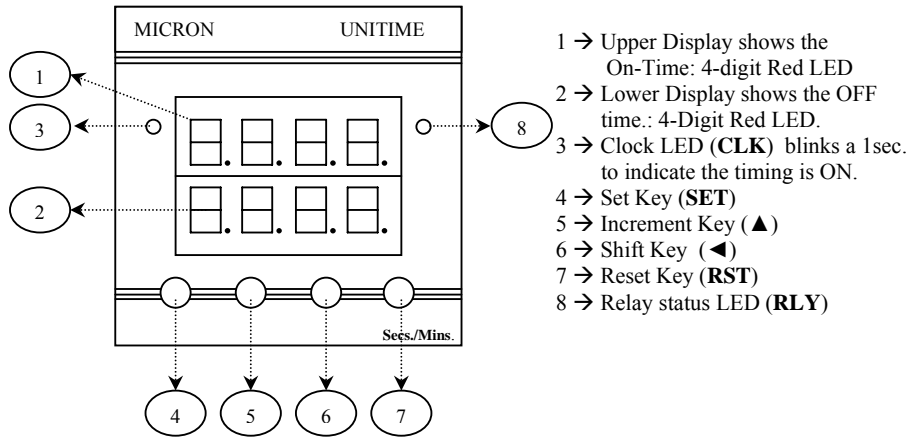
MICRON UNITIME

Secs./Mins.

1

2

3

4

5

6

7

8

1 → Upper Display shows the On-Time: 4-digit Red LED
2 → Lower Display shows the OFF time.: 4-Digit Red LED.
3 → Clock LED (**CLK**) blinks a 1sec. to indicate the timing is ON.
4 → Set Key (**SET**)
5 → Increment Key (▲)
6 → Shift Key (◄)
7 → Reset Key (**RST**)
8 → Relay status LED (**RLY**)